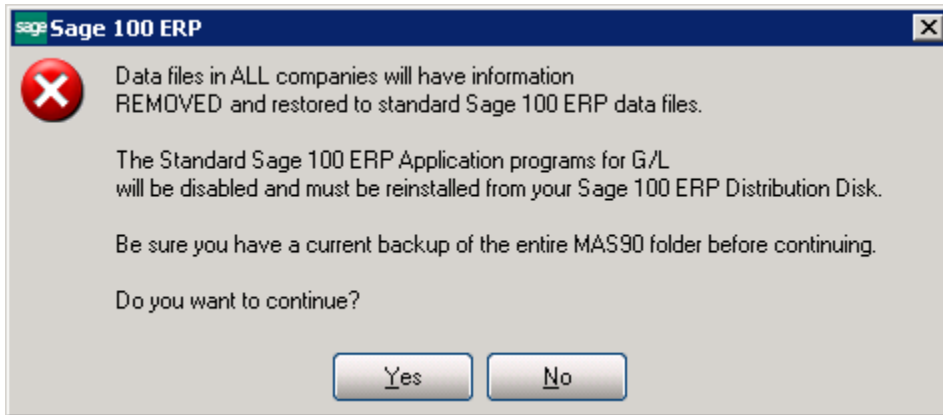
sage Sage 100 ERP

Data files in ALL companies will have information REMOVED and restored to standard Sage 100 ERP data files.

The Standard Sage 100 ERP Application programs for G/L will be disabled and must be reinstalled from your Sage 100 ERP Distribution Disk.

Be sure you have a current backup of the entire MAS90 folder before continuing.

Do you want to continue?

Yes

No